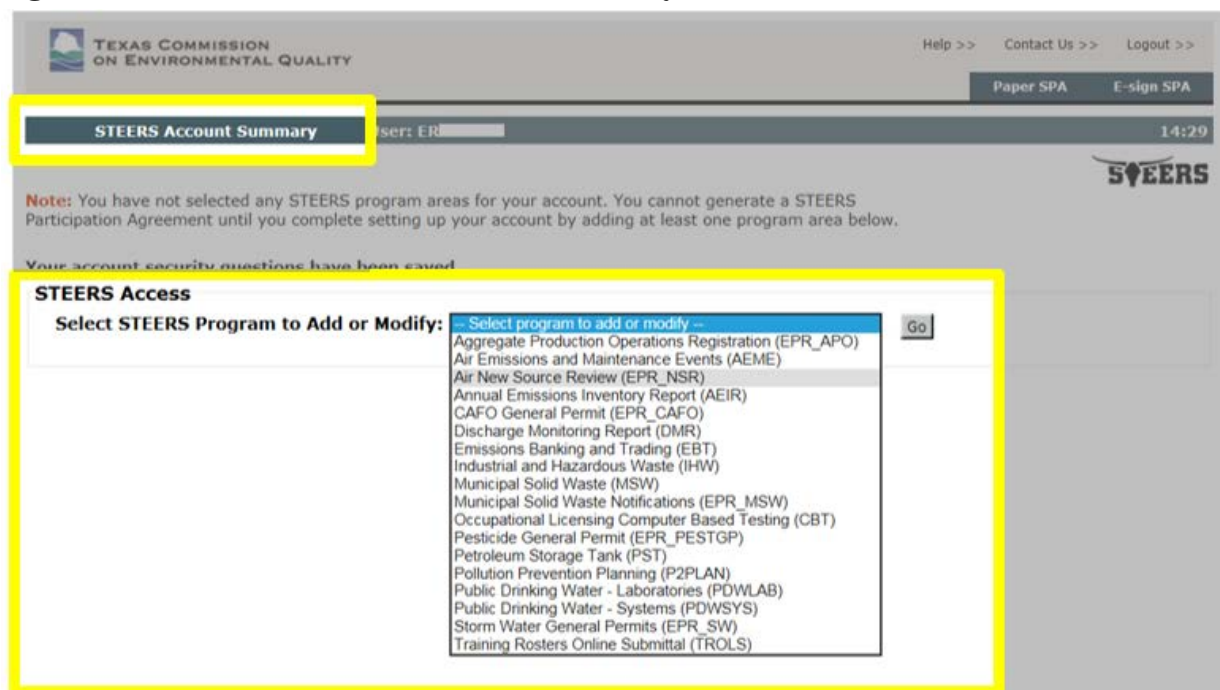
TEXAS COMMISSION ON ENVIRONMENTAL QUALITY

Help >> Contact Us >> Logout >>

Paper SPA E-sign SPA

STEERS Account Summary ser: ER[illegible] 14:29

STEERS

Note: You have not selected any STEERS program areas for your account. You cannot generate a STEERS Participation Agreement until you complete setting up your account by adding at least one program area below.

Your account security questions have been saved

STEERS Access

Select STEERS Program to Add or Modify: -- Select program to add or modify -- Go

Aggregate Production Operations Registration (EPR_APO)
Air Emissions and Maintenance Events (AEME)
Air New Source Review (EPR_NSR)
Annual Emissions Inventory Report (AEIR)
CAFO General Permit (EPR_CAFO)
Discharge Monitoring Report (DMR)
Emissions Banking and Trading (EBT)
Industrial and Hazardous Waste (IHW)
Municipal Solid Waste (MSW)
Municipal Solid Waste Notifications (EPR_MSW)
Occupational Licensing Computer Based Testing (CBT)
Pesticide General Permit (EPR_PESTGP)
Petroleum Storage Tank (PST)
Pollution Prevention Planning (P2PLAN)
Public Drinking Water - Laboratories (PDWLAB)
Public Drinking Water - Systems (PDWSYS)
Storm Water General Permits (EPR_SW)
Training Rosters Online Submittal (TROLS)